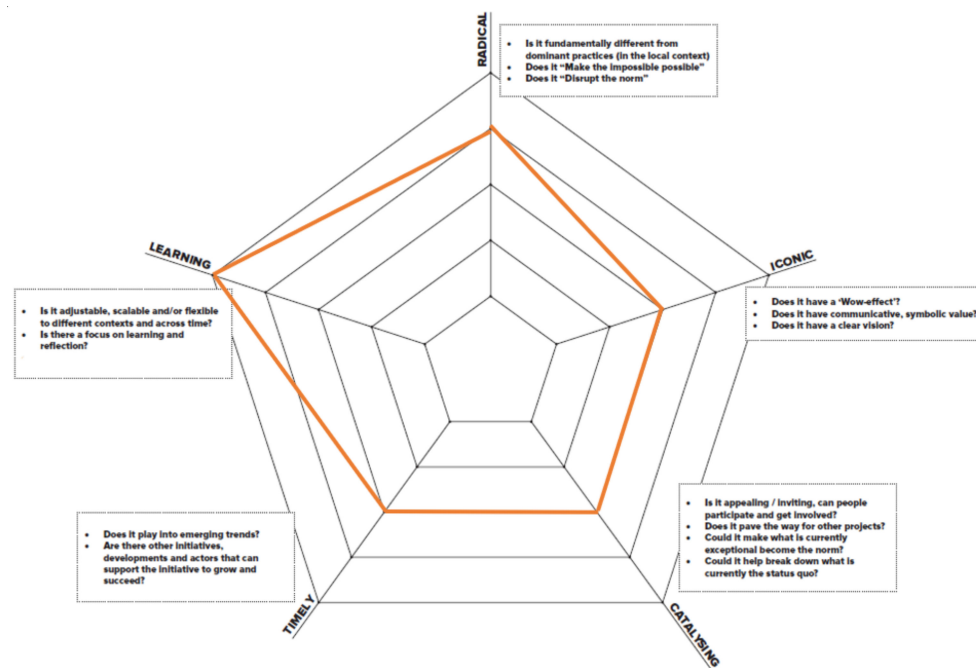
RADICAL

- Is it fundamentally different from dominant practices (in the local context)
- Does it "Make the impossible possible"
- Does it "Disrupt the norm"

ICONIC

- Does it have a 'Wow-effect'?
- Does it have communicative, symbolic value?
- Does it have a clear vision?

LEARNING

- Is it adjustable, scalable and/or flexible to different contexts and across time?
- Is there a focus on learning and reflection?

- Is it appealing / inviting, can people participate and get involved?
- Does it pave the way for other projects?
- Could it make what is currently exceptional become the norm?
- Could it help break down what is currently the status quo?

CATALYSING

- Does it play into emerging trends?
- Are there other initiatives, developments and actors that can support the initiative to grow and succeed?

TIMELY